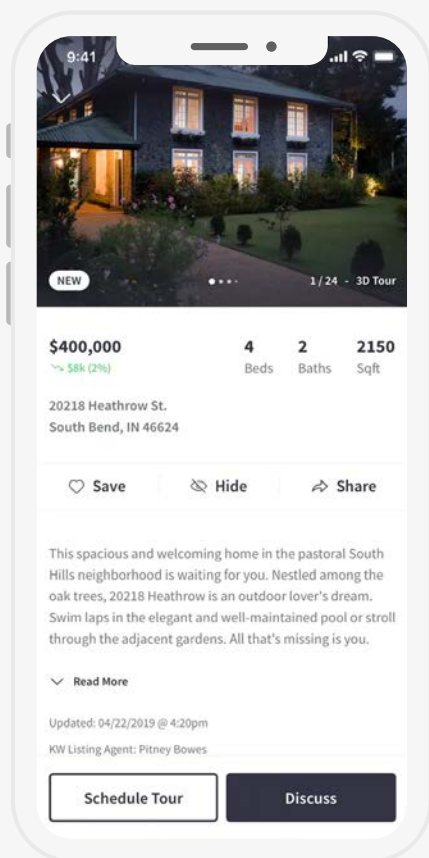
9:41

NEW

1 / 24 - 3D Tour

$400,000
$8k (2%)

4
Beds

2
Baths

2150
Sqft

20218 Heathrow St.
South Bend, IN 46624

Save

Hide

Share

This spacious and welcoming home in the pastoral South Hills neighborhood is waiting for you. Nestled among the oak trees, 20218 Heathrow is an outdoor lover's dream. Swim laps in the elegant and well-maintained pool or stroll through the adjacent gardens. All that's missing is you.

Read More

Updated: 04/22/2019 @ 4:20pm

KW Listing Agent: Pitney Bowes

Schedule Tour

Discuss